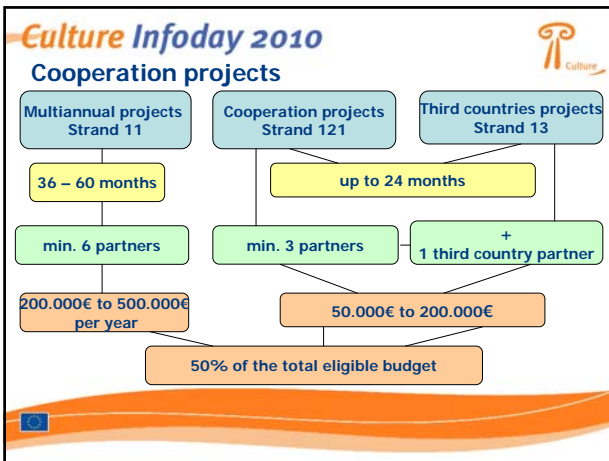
Culture Infoday 2010

Culture

Cooperation projects

Multiannual projects Strand 11

Cooperation projects Strand 121

Third countries projects Strand 13

36 – 60 months

up to 24 months

min. 6 partners

min. 3 partners

+ 1 third country partner

200.000€ to 500.000€ per year

50.000€ to 200.000€

50% of the total eligible budget